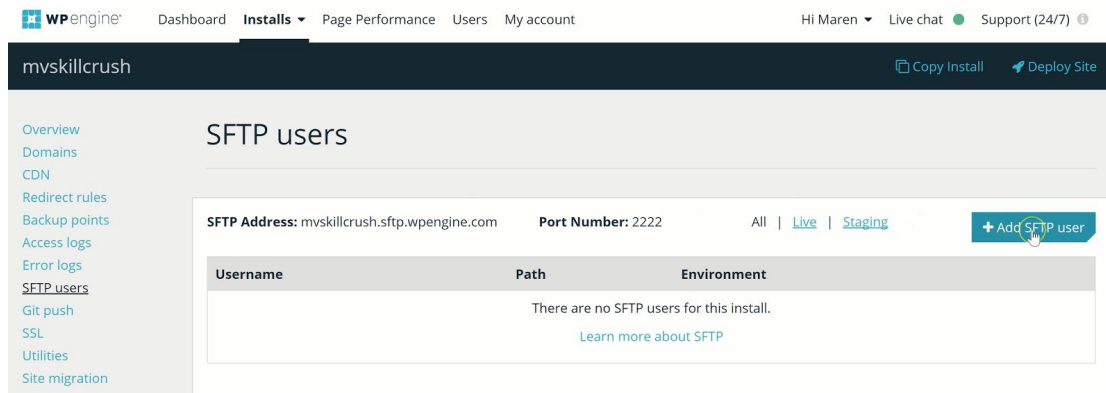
WPengine Dashboard Installs ▾ Page Performance Users My account Hi Maren ▾ Live chat Support (24/7)

mvskillcrush

Copy Install Deploy Site

Overview
Domains
CDN
Redirect rules
Backup points
Access logs
Error logs
SFTP users
Git push
SSL
Utilities
Site migration

SFTP users

SFTP Address: mvskillcrush.sftp.wpengine.com Port Number: 2222 All | Live | Staging

+ Add SFTP user

| Username | Path | Environment |
|---|---|---|
| There are no SFTP users for this install. | | |
| Learn more about SFTP | | |